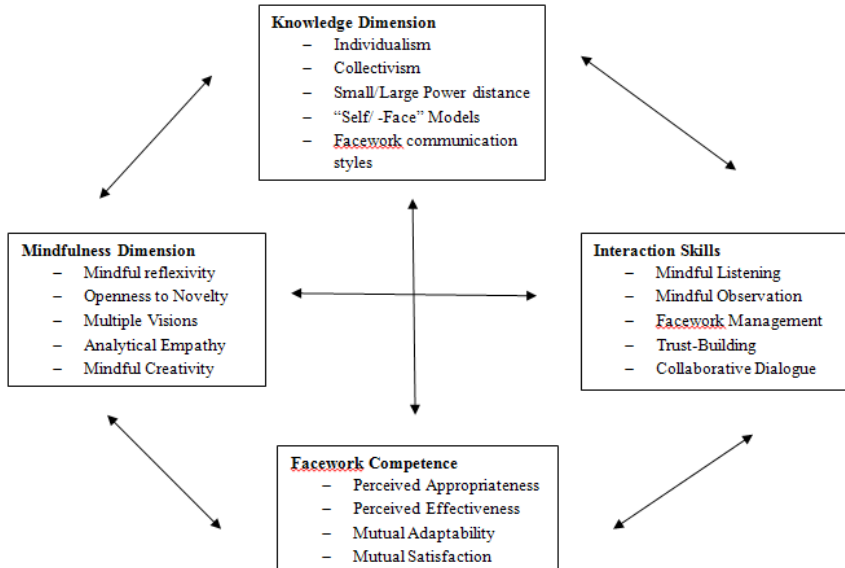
Knowledge Dimension
– Individualism
– Collectivism
– Small/Large Power distance
– "Self/ -Face" Models
– Facework communication styles

Mindfulness Dimension
– Mindful reflexivity
– Openness to Novelty
– Multiple Visions
– Analytical Empathy
– Mindful Creativity

Interaction Skills
– Mindful Listening
– Mindful Observation
– Facework Management
– Trust-Building
– Collaborative Dialogue

Facework Competence
– Perceived Appropriateness
– Perceived Effectiveness
– Mutual Adaptability
– Mutual Satisfaction